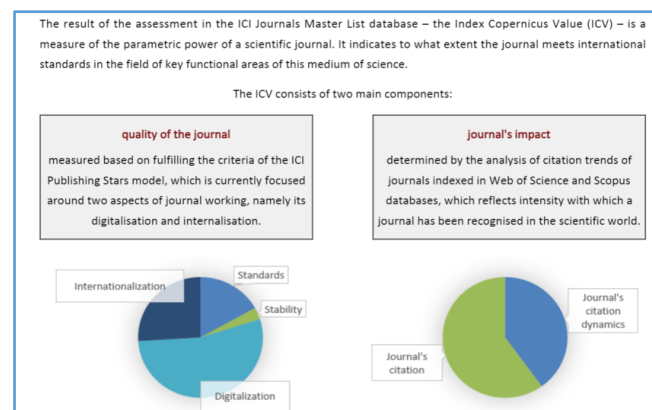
The result of the assessment in the ICI Journals Master List database – the Index Copernicus Value (ICV) – is a measure of the parametric power of a scientific journal. It indicates to what extent the journal meets international standards in the field of key functional areas of this medium of science.

The ICV consists of two main components:

quality of the journal

measured based on fulfilling the criteria of the ICI Publishing Stars model, which is currently focused around two aspects of journal working, namely its digitalisation and internalisation.

journal's impact

determined by the analysis of citation trends of journals indexed in Web of Science and Scopus databases, which reflects intensity with which a journal has been recognised in the scientific world.

Internationalization

Standards

Stability

Digitalization

Journal's citation dynamics

Journal's citation